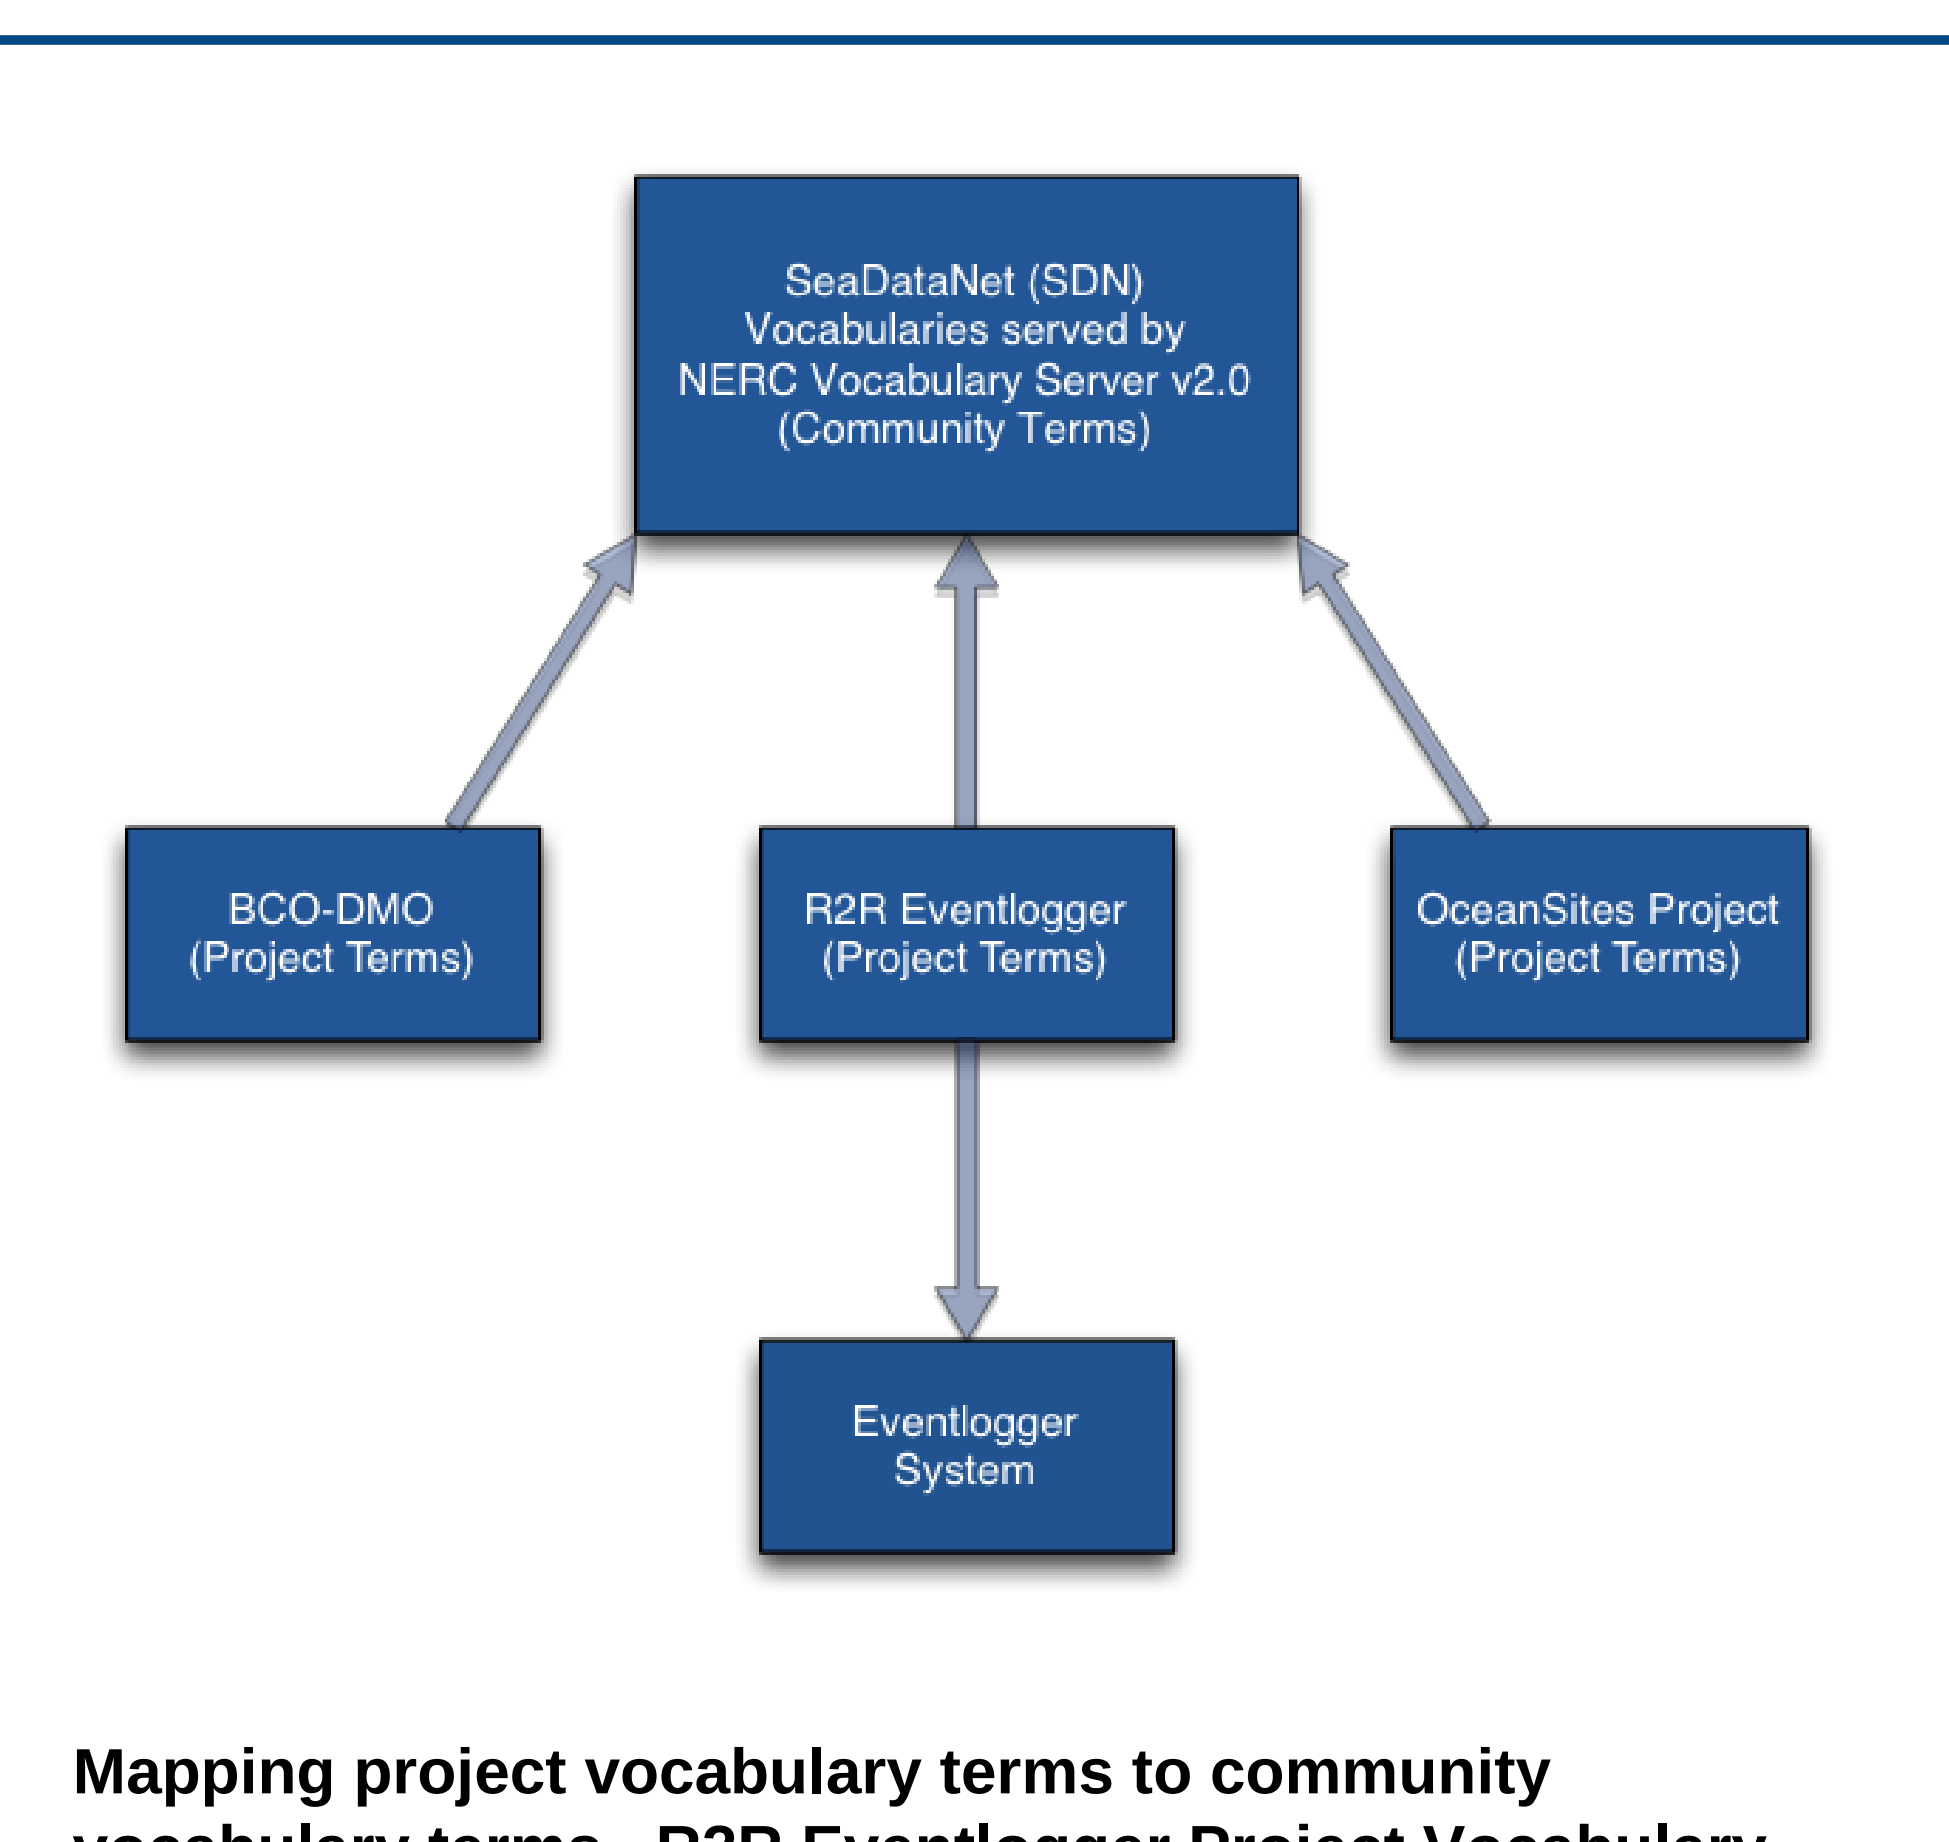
SeaDataNet (SDN) Vocabularies served by NERC Vocabulary Server v2.0 (Community Terms)

BCO-DMO (Project Terms)

R2R Eventlogger (Project Terms)

OceanSites Project (Project Terms)

Eventlogger System

Mapping project vocabulary terms to community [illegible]